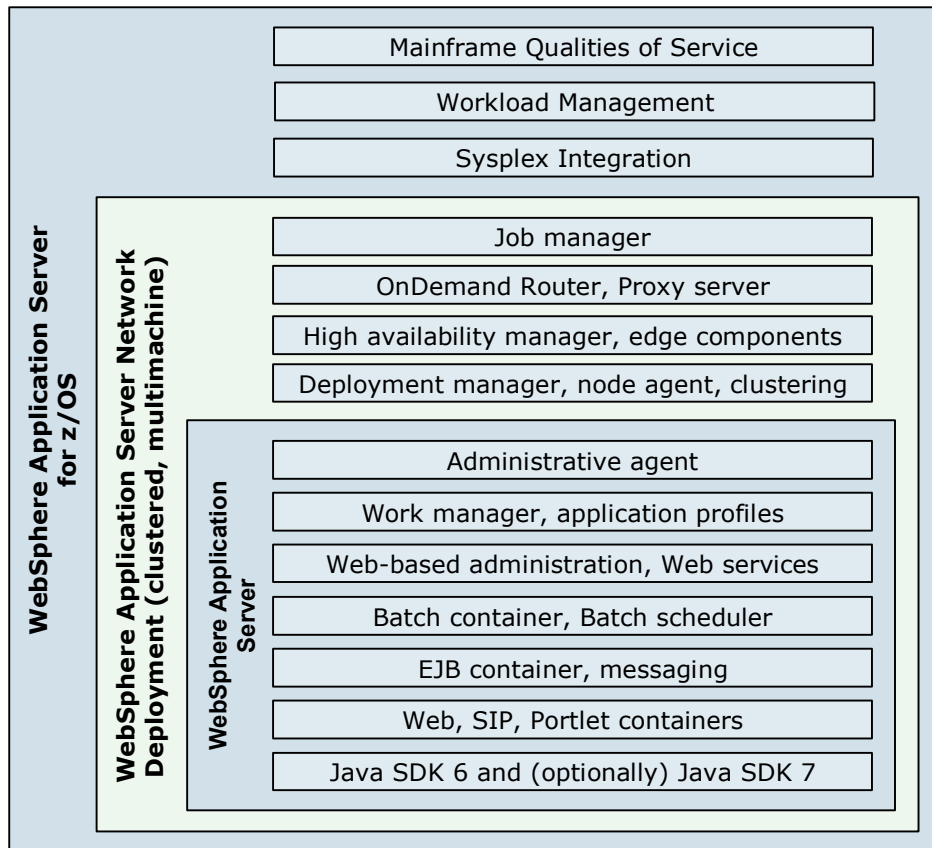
WebSphere Application Server for z/OS

Mainframe Qualities of Service

Workload Management

Sysplex Integration

WebSphere Application Server Network Deployment (clustered, multimachine)

Job manager

OnDemand Router, Proxy server

High availability manager, edge components

Deployment manager, node agent, clustering

WebSphere Application Server

Administrative agent

Work manager, application profiles

Web-based administration, Web services

Batch container, Batch scheduler

EJB container, messaging

Web, SIP, Portlet containers

Java SDK 6 and (optionally) Java SDK 7